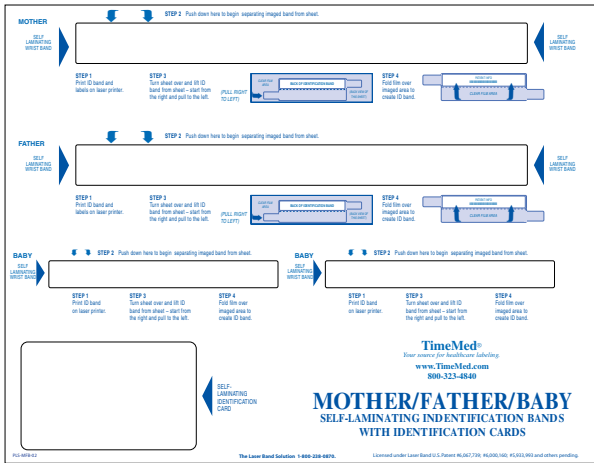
MOTHER

STEP 2 Push down here to begin separating imaged band from sheet.

SELF LAMINATING WRIST BAND

SELF LAMINATING WRIST BAND

STEP 1 Print ID band and labels on laser printer.

STEP 3 Turn sheet over and lift ID band from sheet – start from the right and pull to the left.

(PULL RIGHT TO LEFT)

BACK OF IDENTIFICATION BAND

STEP 4 Fold film over imaged area to create ID band.

CLEAR FILM AREA

FATHER

STEP 2 Push down here to begin separating imaged band from sheet.

SELF LAMINATING WRIST BAND

SELF LAMINATING WRIST BAND

STEP 1 Print ID band and labels on laser printer.

STEP 3 Turn sheet over and lift ID band from sheet – start from the right and pull to the left.

(PULL RIGHT TO LEFT)

BACK OF IDENTIFICATION BAND

STEP 4 Fold film over imaged area to create ID band.

CLEAR FILM AREA

BABY

STEP 2 Push down here to begin separating imaged band from sheet.

SELF LAMINATING WRIST BAND

STEP 1 Print ID band on laser printer.

STEP 3 Turn sheet over and lift ID band from sheet – start from the right and pull to the left.

STEP 4 Fold film over imaged area to create ID band.

BABY

STEP 2 Push down here to begin separating imaged band from sheet.

SELF LAMINATING WRIST BAND

STEP 1 Print ID band on laser printer.

STEP 3 Turn sheet over and lift ID band from sheet – start from the right and pull to the left.

STEP 4 Fold film over imaged area to create ID band.

SELF-LAMINATING IDENTIFICATION CARD

TimeMed®
Your source for healthcare labeling.
www.TimeMed.com
800-323-4840

MOTHER/FATHER/BABY
SELF-LAMINATING INDENTIFICATION BANDS
WITH IDENTIFICATION CARDS

PLS-MFB-02

The Laser Band Solution 1-800-228-0870.

Licensed under Laser Band U.S. Patent #6,067,739; #6,000,160; #5,933,993 and others pending.